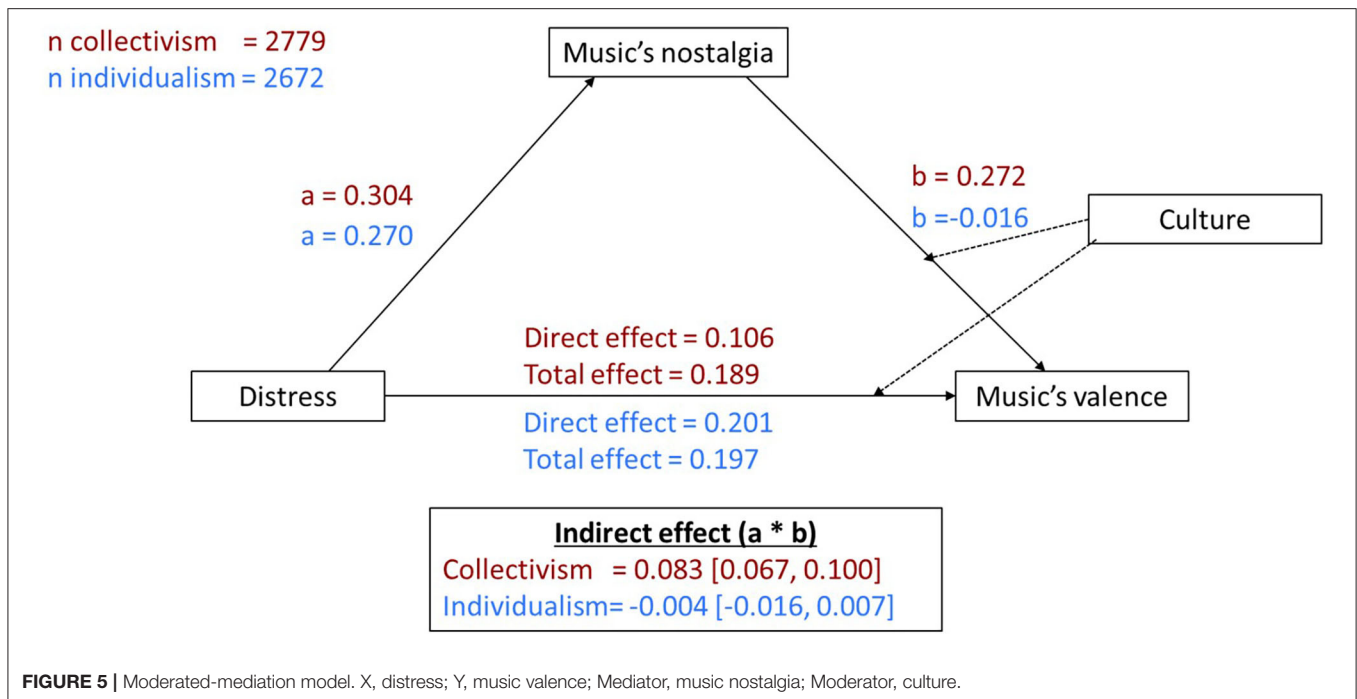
n collectivism = 2779
n individualism = 2672

Music's nostalgia

a = 0.304
a = 0.270

b = 0.272
b =-0.016

Culture

Direct effect = 0.106
Total effect = 0.189

Distress

Music's valence

Direct effect = 0.201
Total effect = 0.197

Indirect effect (a * b)
Collectivism = 0.083 [0.067, 0.100]
Individualism= -0.004 [-0.016, 0.007]

FIGURE 5 | Moderated-mediation model. X, distress; Y, music valence; Mediator, music nostalgia; Moderator, culture.